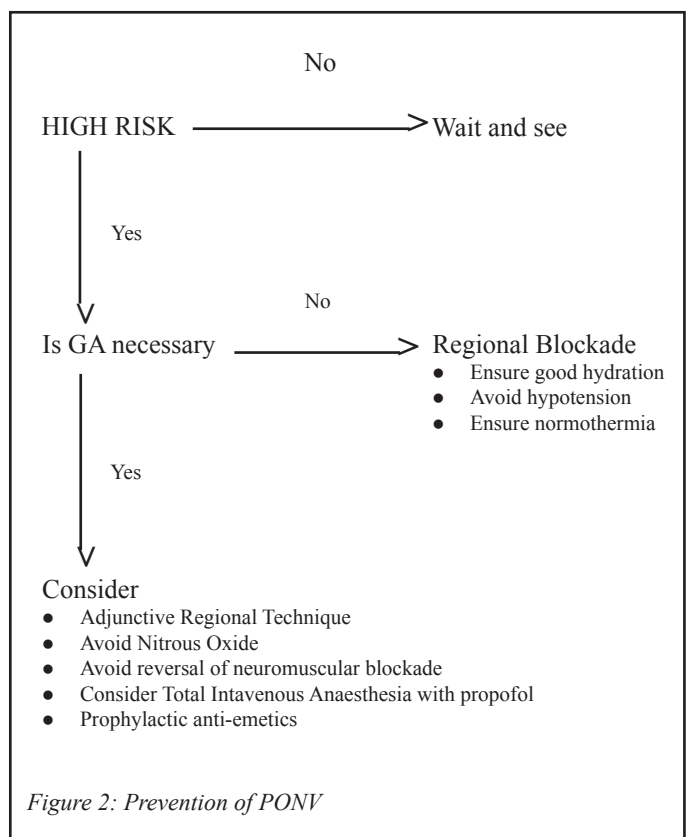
No

HIGH RISK → Wait and see

Yes

No

Is GA necessary → Regional Blockade

- Ensure good hydration
- Avoid hypotension
- Ensure normothermia

Yes

Consider

- Adjunctive Regional Technique
- Avoid Nitrous Oxide
- Avoid reversal of neuromuscular blockade
- Consider Total Intavenous Anaesthesia with propofol
- Prophylactic anti-emetics

Figure 2: Prevention of PONV